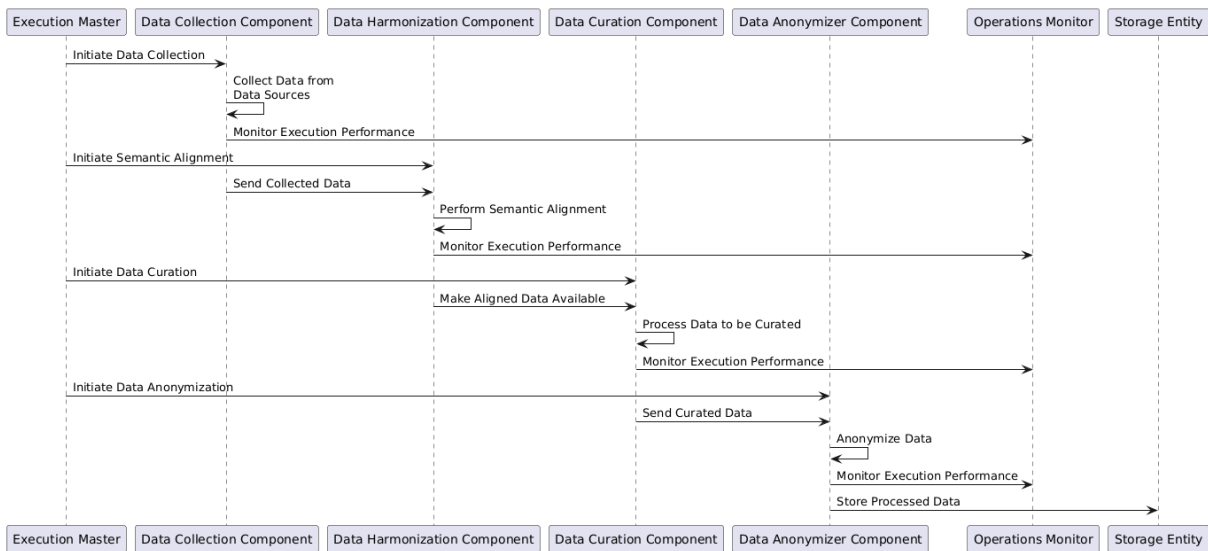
Execution Master
Data Collection Component
Data Harmonization Component
Data Curation Component
Data Anonymizer Component
Operations Monitor
Storage Entity

Initiate Data Collection
Collect Data from Data Sources
Monitor Execution Performance
Initiate Semantic Alignment
Send Collected Data
Perform Semantic Alignment
Monitor Execution Performance
Initiate Data Curation
Make Aligned Data Available
Process Data to be Curated
Monitor Execution Performance
Initiate Data Anonymization
Send Curated Data
Anonymize Data
Monitor Execution Performance
Store Processed Data

Execution Master
Data Collection Component
Data Harmonization Component
Data Curation Component
Data Anonymizer Component
Operations Monitor
Storage Entity